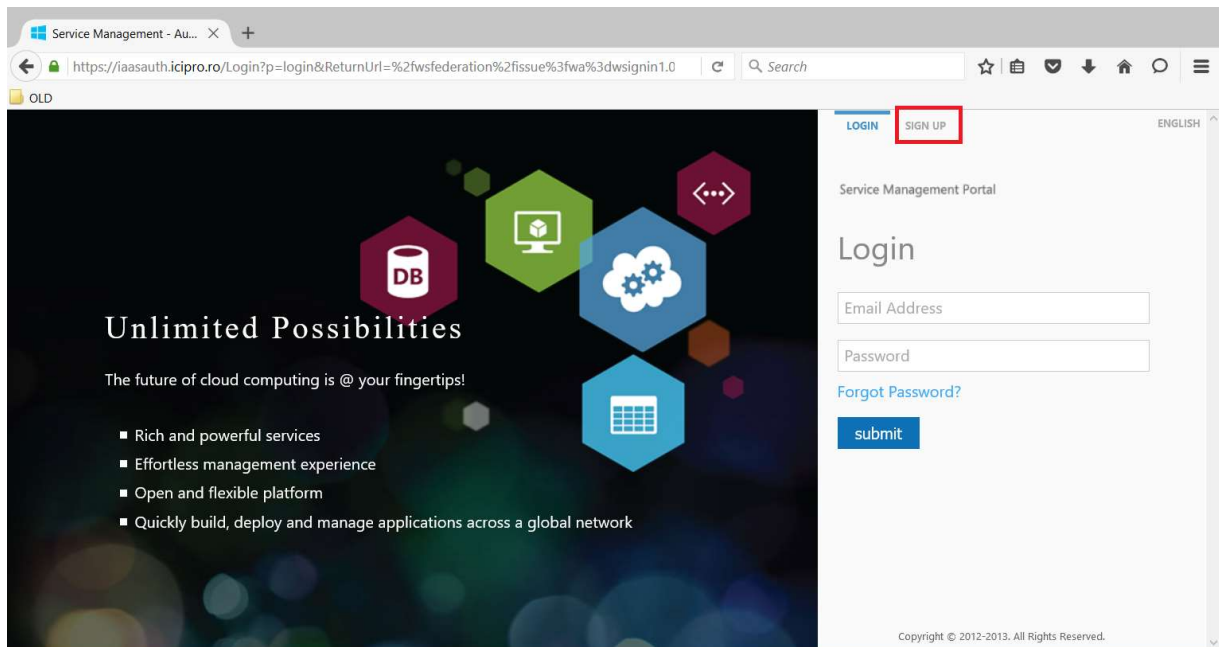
Service Management - Au...

https://iaasauth.icipro.ro/Login?p=login&ReturnUrl=%2fwsfederation%2fissue%3fwa%3dwsignin1.0

Search

OLD

DB

Unlimited Possibilities

The future of cloud computing is @ your fingertips!

- Rich and powerful services
- Effortless management experience
- Open and flexible platform
- Quickly build, deploy and manage applications across a global network

LOGIN SIGN UP ENGLISH

Service Management Portal

Login

Email Address

Password

Forgot Password?

submit

Copyright © 2012-2013. All Rights Reserved.